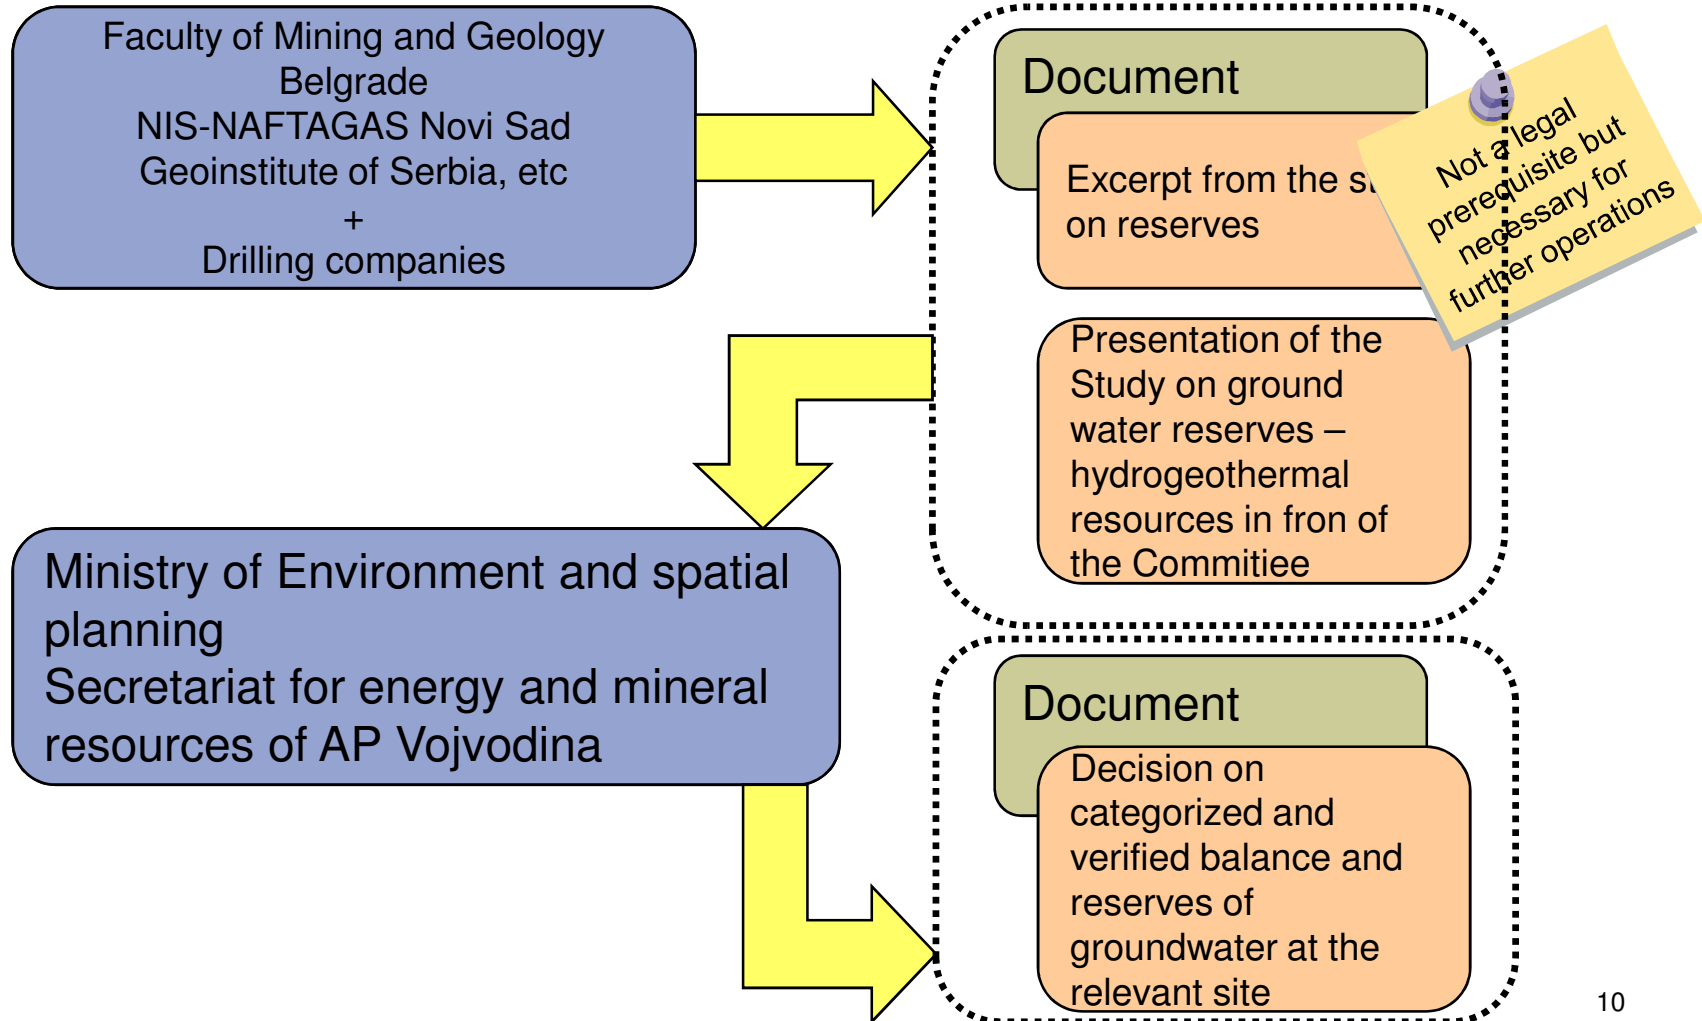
Faculty of Mining and Geology Belgrade
NIS-NAFTAGAS Novi Sad
Geoinstitute of Serbia, etc
+
Drilling companies

Document

Excerpt from the s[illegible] on reserves

Not a legal prerequisite but necessary for further operations

Presentation of the Study on ground water reserves – hydrogeothermal resources in fron of the Commitiee

Ministry of Environment and spatial planning
Secretariat for energy and mineral resources of AP Vojvodina

Document

Decision on categorized and verified balance and reserves of groundwater at the relevant site

10